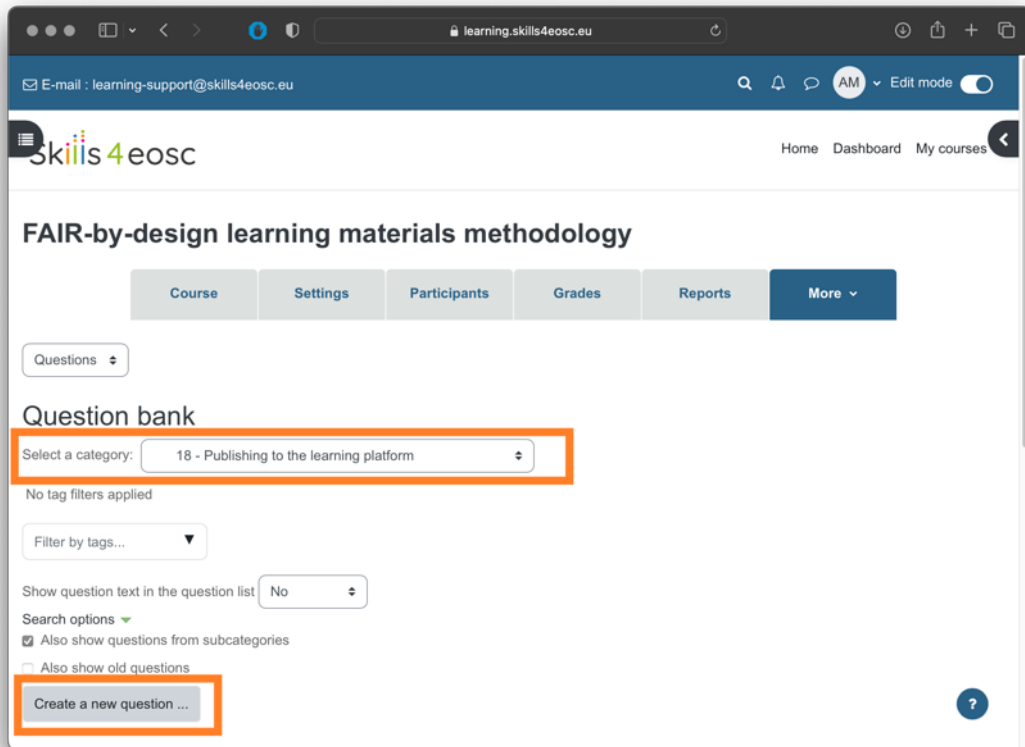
learning.skills4eosc.eu

E-mail : learning-support@skills4eosc.eu

AM Edit mode

Skills 4 eosc

Home Dashboard My courses

FAIR-by-design learning materials methodology

Course Settings Participants Grades Reports More

Questions

Question bank

Select a category: 18 - Publishing to the learning platform

No tag filters applied

Filter by tags...

Show question text in the question list No

Search options

Also show questions from subcategories

Also show old questions

Create a new question ...

?